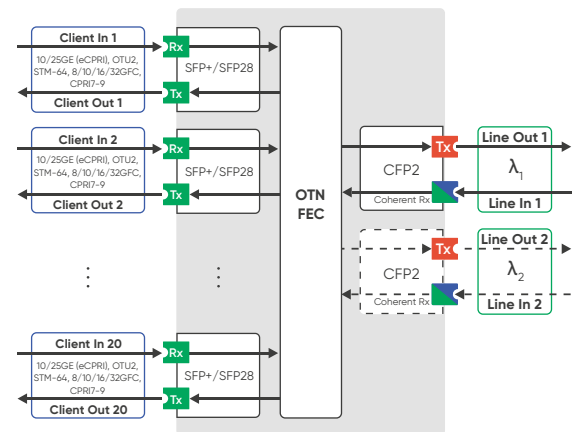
Client In 1
10/25GE (eCPRI), OTU2, STM-64, 8/10/16/32GFC, CPRI7-9
Client Out 1
Rx
Tx
SFP+/SFP28

Client In 2
10/25GE (eCPRI), OTU2, STM-64, 8/10/16/32GFC, CPRI7-9
Client Out 2
Rx
Tx
SFP+/SFP28

Client In 20
10/25GE (eCPRI), OTU2, STM-64, 8/10/16/32GFC, CPRI7-9
Client Out 20
Rx
Tx
SFP+/SFP28

OTN
FEC

CFP2
Tx
Coherent Rx
Line Out 1
$\lambda_1$
Line In 1

CFP2
Tx
Coherent Rx
Line Out 2
$\lambda_2$
Line In 2